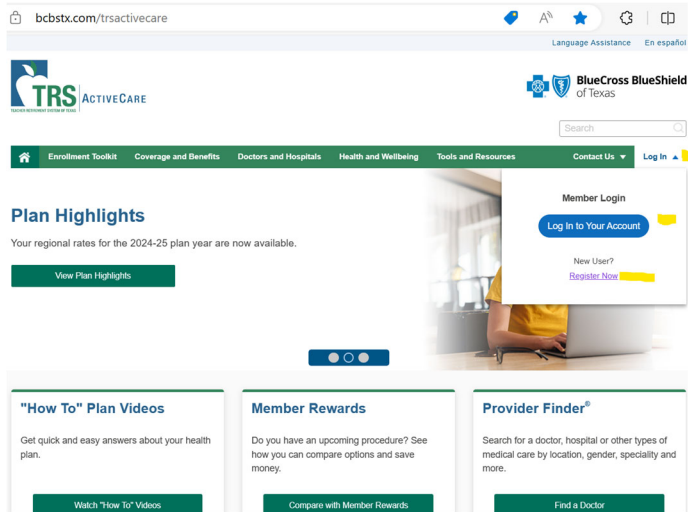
bcbstx.com/trsactivecare

Language Assistance En español

TRS ActiveCare
TEACHER RETIREMENT SYSTEM OF TEXAS

BlueCross BlueShield of Texas

Search

Enrollment Toolkit Coverage and Benefits Doctors and Hospitals Health and Wellbeing Tools and Resources Contact Us Log In

Plan Highlights

Your regional rates for the 2024-25 plan year are now available.

View Plan Highlights

Member Login

Log In to Your Account

New User?

Register Now

"How To" Plan Videos

Get quick and easy answers about your health plan.

Watch "How To" Videos

Member Rewards

Do you have an upcoming procedure? See how you can compare options and save money.

Compare with Member Rewards

Provider Finder®

Search for a doctor, hospital or other types of medical care by location, gender, speciality and more.

Find a Doctor